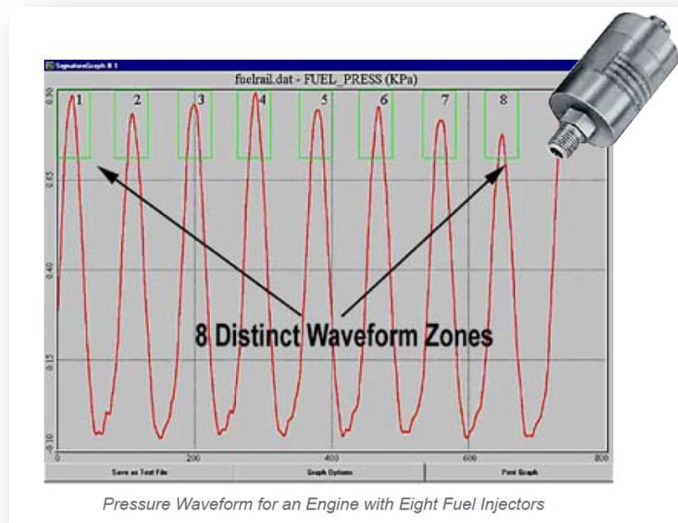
SignatureGraph 8.1

fuelrail.dat - FUEL_PRESS (KPa)

0.90

0.65

0.40

0.15

-0.10

1 2 3 4 5 6 7 8

8 Distinct Waveform Zones

0 200 400 600 800

Save as Text File

Graph Options

Print Graph

Pressure Waveform for an Engine with Eight Fuel Injectors